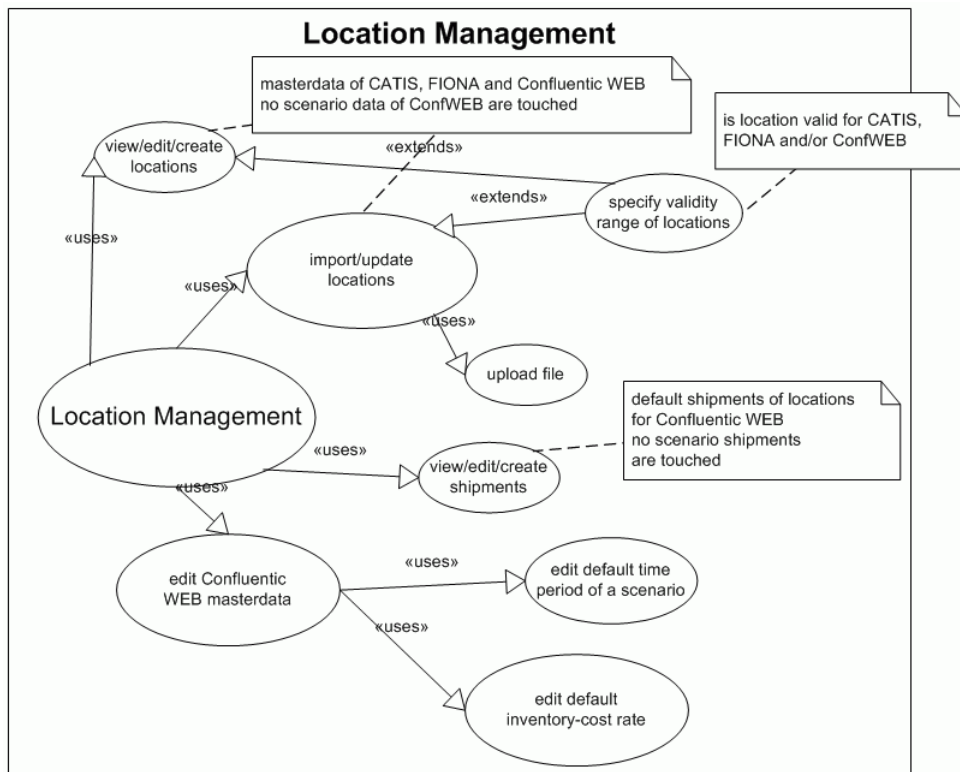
Location Management

masterdata of CATIS, FIONA and Confluentic WEB
no scenario data of ConfWEB are touched

is location valid for CATIS, FIONA and/or ConfWEB

view/edit/create locations

«extends»

«extends»

specify validity range of locations

«uses»

import/update locations

«uses»

«uses»

upload file

Location Management

default shipments of locations for Confluentic WEB
no scenario shipments are touched

«uses»

view/edit/create shipments

«uses»

edit Confluentic WEB masterdata

«uses»

edit default time period of a scenario

«uses»

edit default inventory-cost rate